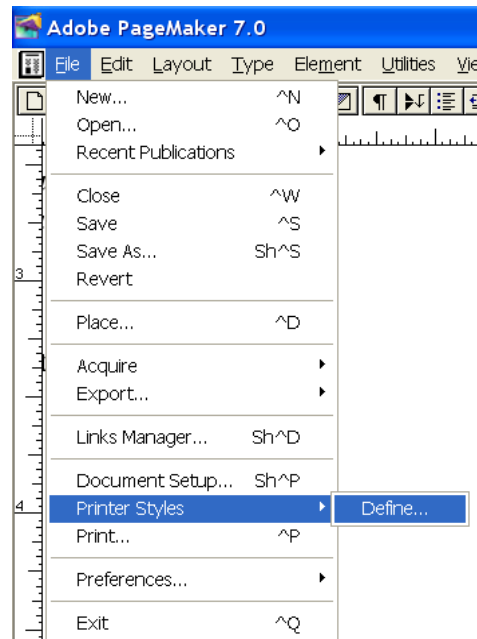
Adobe PageMaker 7.0

File Edit Layout Type Element Utilities Vie

New... ^N
Open... ^O
Recent Publications

Close ^W
Save ^S
Save As... Sh^S
Revert

Place... ^D

Acquire
Export...

Links Manager... Sh^D

Document Setup... Sh^P
Printer Styles
Define...
Print... ^P

Preferences...

Exit ^Q

3

4